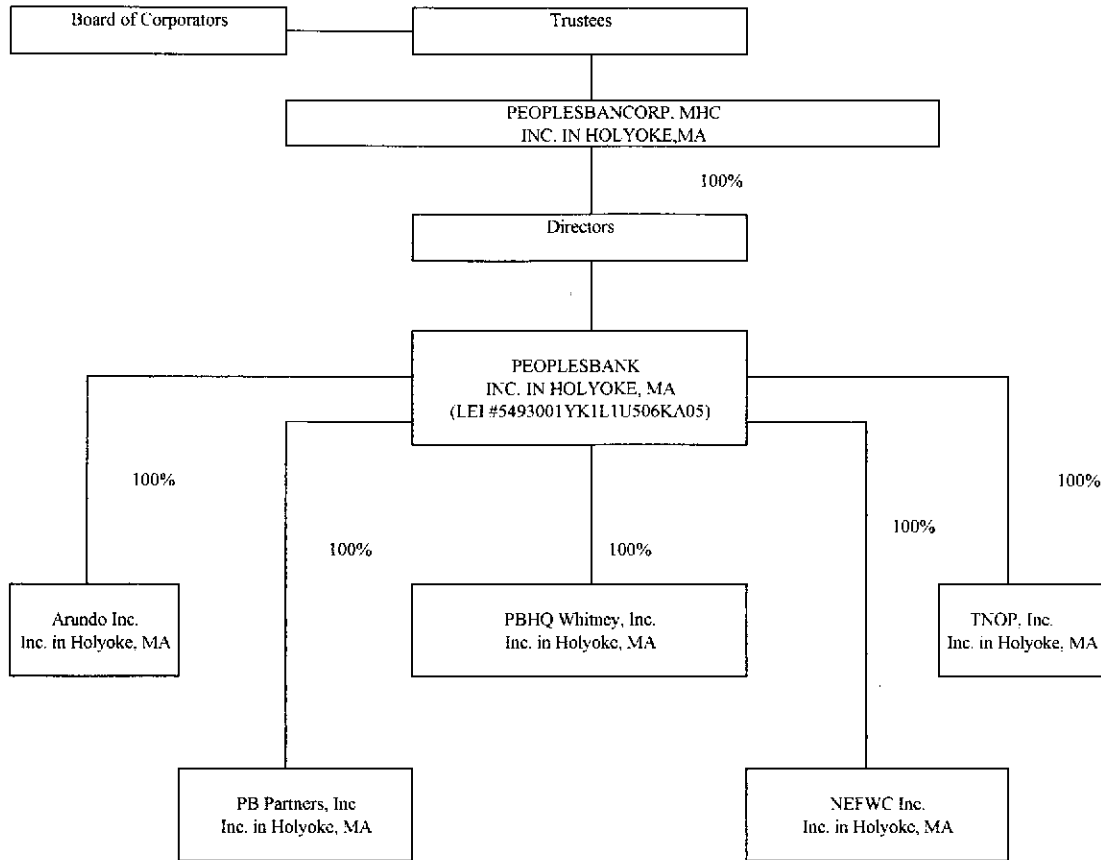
Board of Corporators

Trustees

PEOPLESBANCORP. MHC
INC. IN HOLYOKE,MA

100%

Directors

PEOPLESBANK
INC. IN HOLYOKE, MA
(LEI #5493001YK1L1U506KA05)

100%

100%

100%

100%

100%

Arundo Inc.
Inc. in Holyoke, MA

PBHQ Whitney, Inc.
Inc. in Holyoke, MA

TNOP, Inc.
Inc. in Holyoke, MA

PB Partners, Inc
Inc. in Holyoke, MA

NEFWC Inc.
Inc. in Holyoke, MA